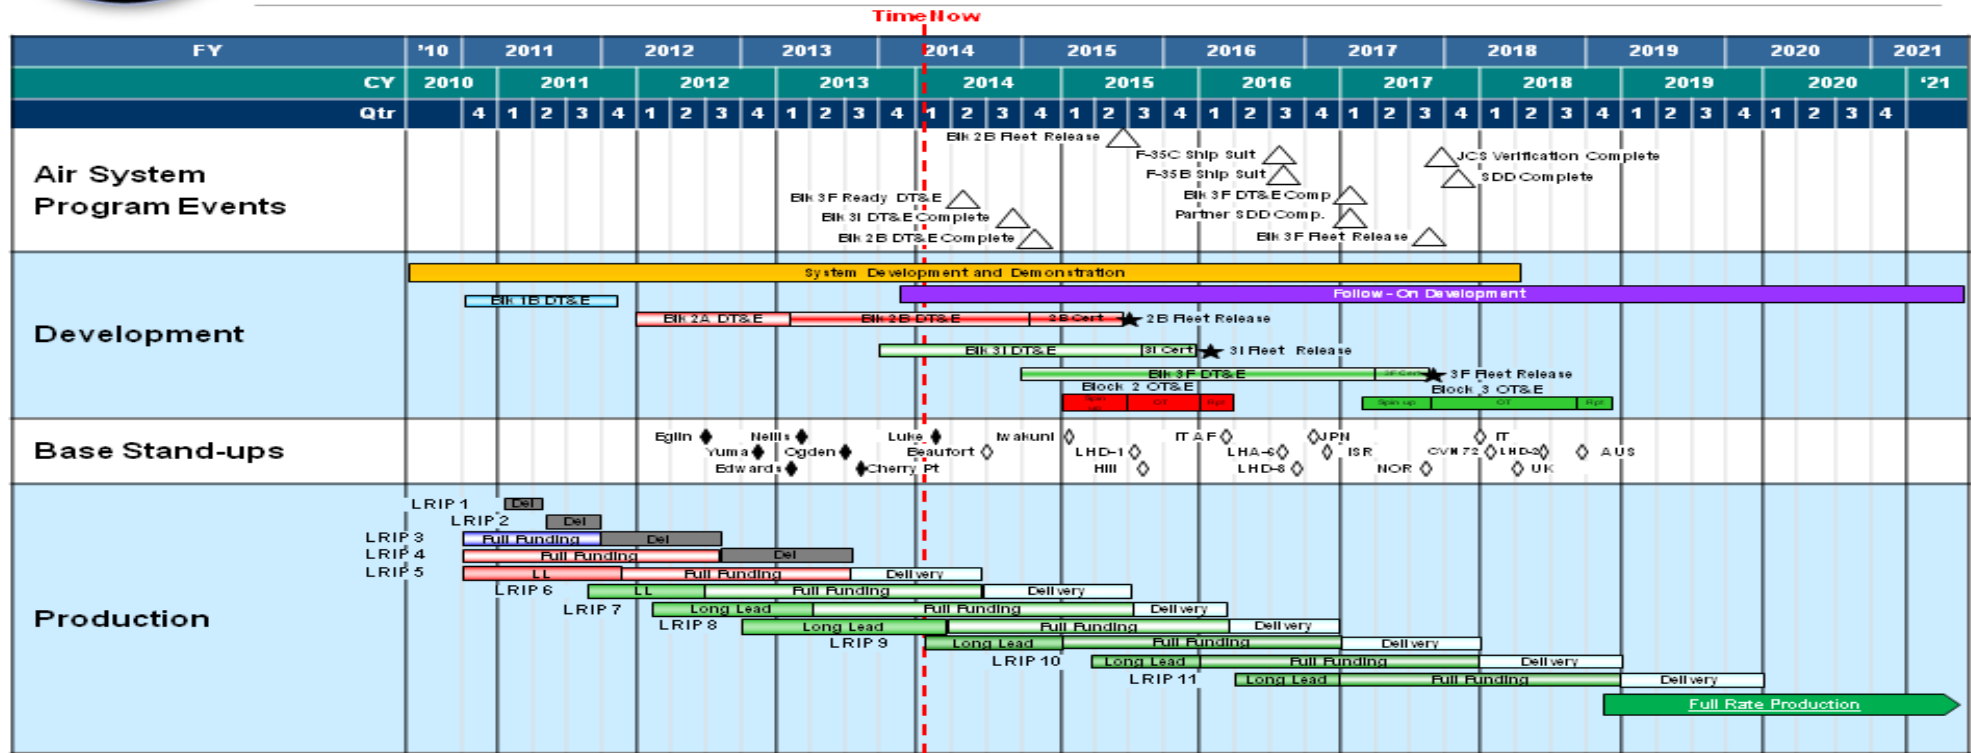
Time Now

| FY | '10 | 2011 | 2012 | 2013 | 2014 | 2015 | 2016 | 2017 | 2018 | 2019 | 2020 | 2021 |
|---|---|---|---|---|---|---|---|---|---|---|---|---|
| CY | 2010 | 2011 | 2012 | 2013 | 2014 | 2015 | 2016 | 2017 | 2018 | 2019 | 2020 | '21 |
| Qtr | 4 | 1 2 3 4 | 1 2 3 4 | 1 2 3 4 | 1 2 3 4 | 1 2 3 4 | 1 2 3 4 | 1 2 3 4 | 1 2 3 4 | 1 2 3 4 | 1 2 3 4 | |

Air System Program Events

Blk 2B Fleet Release
F-35C Ship Suit
F-35B Ship Suit
Blk 3F DT&E Comp
Partner SDD Comp.
Blk 3F Fleet Release
JCS Verification Complete
SDD Complete
Blk 3F Ready DT&E
Blk 3I DT&E Complete
Blk 2B DT&E Complete

Development

System Development and Demonstration
Follow - On Development
Blk 1B DT&E
Blk 2A DT&E
Blk 2B DT&E
2B Cert
2B Fleet Release
Blk 3I DT&E
3I Cert
3I Fleet Release
Blk 3F DT&E
3F Cert
3F Fleet Release
Block 2 OT&E
Spin up
OT
Rpt
Block 3 OT&E
Spin up
OT
Rpt

Base Stand-ups

Eglin
Nellis
Luke
Iwakuni
IT AF
JPN
IT
Yuma
Ogden
Beaufort
LHD-1
LHA-6
ISR
CVN 72
LHD-2
AUS
Edwards
Cherry Pt
Hill
LHD-8
NOR
UK

Production

LRIP 1 Del
LRIP 2 Del
LRIP 3 Full Funding Del
LRIP 4 Full Funding Del
LRIP 5 LL Full Funding Delivery
LRIP 6 LL Full Funding Delivery
LRIP 7 Long Lead Full Funding Delivery
LRIP 8 Long Lead Full Funding Delivery
LRIP 9 Long Lead Full Funding Delivery
LRIP 10 Long Lead Full Funding Delivery
LRIP 11 Long Lead Full Funding Delivery
Full Rate Production